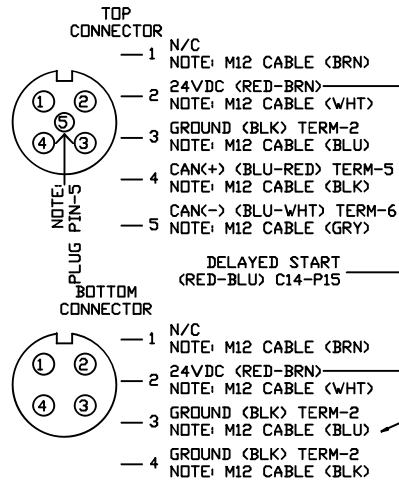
TOP CONNECTOR

① ②
⑤
④ ③

NOTE: PLUG PIN-5

1 N/C
NOTE: M12 CABLE (BRN)

2 24VDC (RED-BRN)
NOTE: M12 CABLE (WHT)

3 GROUND (BLK) TERM-2
NOTE: M12 CABLE (BLU)

4 CAN(+) (BLU-RED) TERM-5
NOTE: M12 CABLE (BLK)

5 CAN(-) (BLU-WHT) TERM-6
NOTE: M12 CABLE (GRY)

DELAYED START
(RED-BLU) C14-P15

BOTTOM CONNECTOR

① ②
④ ③

1 N/C
NOTE: M12 CABLE (BRN)

2 24VDC (RED-BRN)
NOTE: M12 CABLE (WHT)

3 GROUND (BLK) TERM-2
NOTE: M12 CABLE (BLU)

4 GROUND (BLK) TERM-2
NOTE: M12 CABLE (BLK)